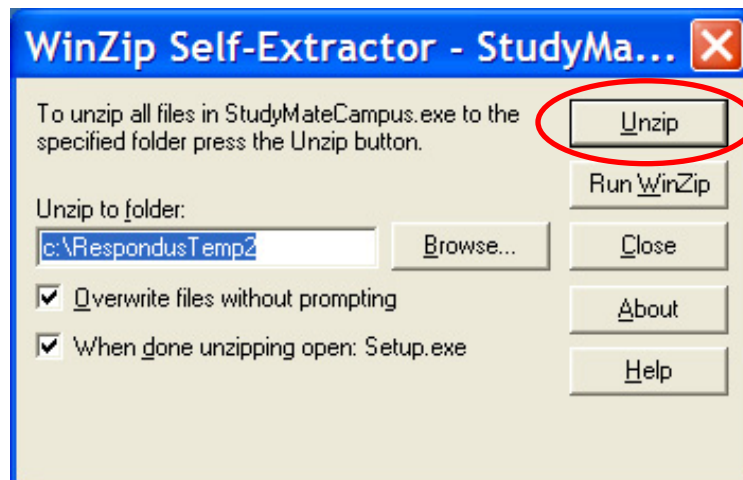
WinZip Self-Extractor - StudyMa...

To unzip all files in StudyMateCampus.exe to the specified folder press the Unzip button.

Unzip

Run WinZip

Unzip to folder:

c:\RespondusTemp2

Browse...

Close

Overwrite files without prompting

About

When done unzipping open: Setup.exe

Help